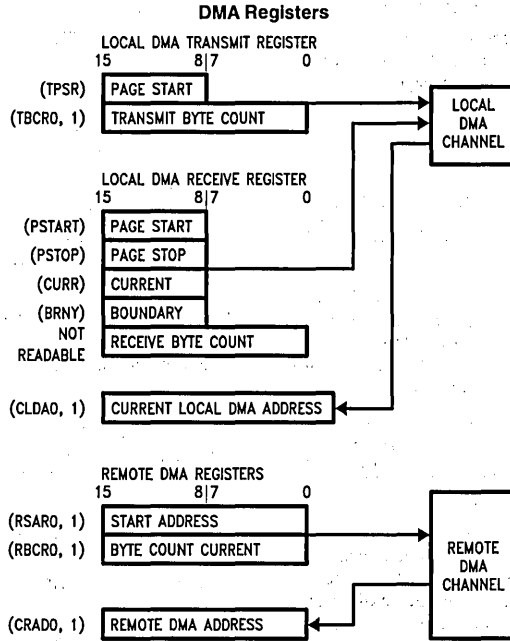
DMA Registers

LOCAL DMA TRANSMIT REGISTER
15 8|7 0

(TPSR) PAGE START
(TBCR0, 1) TRANSMIT BYTE COUNT

LOCAL DMA CHANNEL

LOCAL DMA RECEIVE REGISTER
15 8|7 0

(PSTART) PAGE START
(PSTOP) PAGE STOP
(CURR) CURRENT
(BRNY) BOUNDARY
NOT READABLE RECEIVE BYTE COUNT

(CLDA0, 1) CURRENT LOCAL DMA ADDRESS

REMOTE DMA REGISTERS
15 8|7 0

(RSAR0, 1) START ADDRESS
(RBCR0, 1) BYTE COUNT CURRENT

REMOTE DMA CHANNEL

(CRAD0, 1) REMOTE DMA ADDRESS